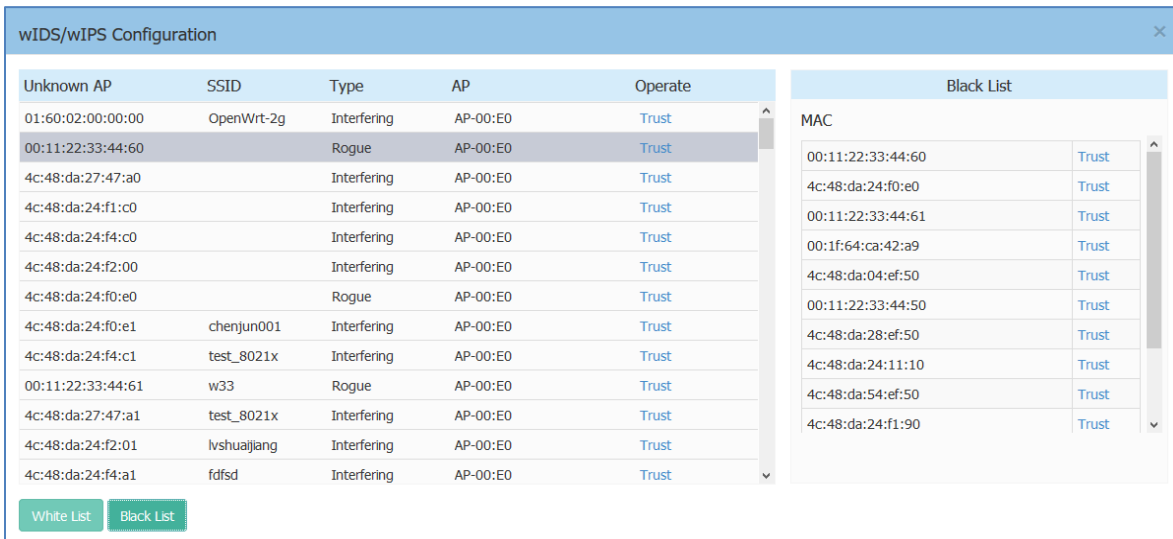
wIDS/wIPS Configuration

×

| Unknown AP | SSID | Type | AP | Operate |
|---|---|---|---|---|
| 01:60:02:00:00:00 | OpenWrt-2g | Interfering | AP-00:E0 | Trust |
| 00:11:22:33:44:60 | | Rogue | AP-00:E0 | Trust |
| 4c:48:da:27:47:a0 | | Interfering | AP-00:E0 | Trust |
| 4c:48:da:24:f1:c0 | | Interfering | AP-00:E0 | Trust |
| 4c:48:da:24:f4:c0 | | Interfering | AP-00:E0 | Trust |
| 4c:48:da:24:f2:00 | | Interfering | AP-00:E0 | Trust |
| 4c:48:da:24:f0:e0 | | Rogue | AP-00:E0 | Trust |
| 4c:48:da:24:f0:e1 | chenjun001 | Interfering | AP-00:E0 | Trust |
| 4c:48:da:24:f4:c1 | test_8021x | Interfering | AP-00:E0 | Trust |
| 00:11:22:33:44:61 | w33 | Rogue | AP-00:E0 | Trust |
| 4c:48:da:27:47:a1 | test_8021x | Interfering | AP-00:E0 | Trust |
| 4c:48:da:24:f2:01 | lvshuaijiang | Interfering | AP-00:E0 | Trust |
| 4c:48:da:24:f4:a1 | fdfsd | Interfering | AP-00:E0 | Trust |

Black List

MAC

| | |
|---|---|
| 00:11:22:33:44:60 | Trust |
| 4c:48:da:24:f0:e0 | Trust |
| 00:11:22:33:44:61 | Trust |
| 00:1f:64:ca:42:a9 | Trust |
| 4c:48:da:04:ef:50 | Trust |
| 00:11:22:33:44:50 | Trust |
| 4c:48:da:28:ef:50 | Trust |
| 4c:48:da:24:11:10 | Trust |
| 4c:48:da:54:ef:50 | Trust |
| 4c:48:da:24:f1:90 | Trust |

White List Black List